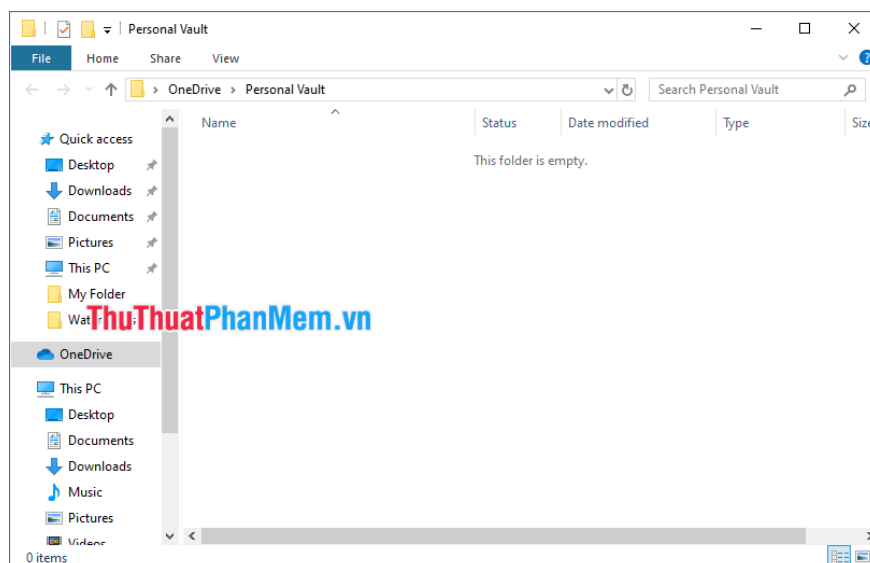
Personal Vault

File Home Share View

OneDrive > Personal Vault

Search Personal Vault

Quick access
Desktop
Downloads
Documents
Pictures
This PC
My Folder
Wat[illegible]
OneDrive
This PC
Desktop
Documents
Downloads
Music
Pictures
Videos

Name | Status | Date modified | Type | Size

This folder is empty.

ThuThuatPhanMem.vn

0 items